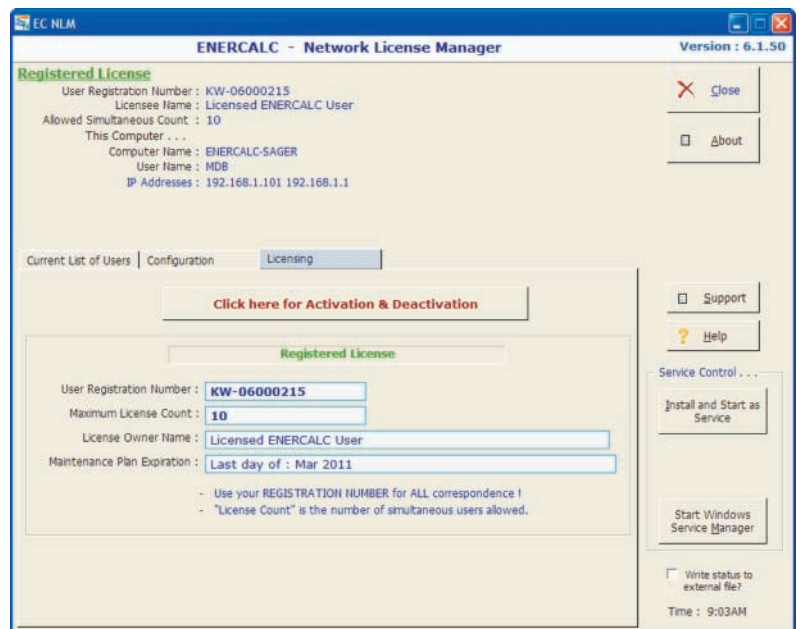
EC NLM

ENERCALC - Network License Manager

Version : 6.1.50

Registered License

User Registration Number : KW-06000215
Licensee Name : Licensed ENERCALC User
Allowed Simultaneous Count : 10
This Computer . . .
Computer Name : ENERCALC-SAGER
User Name : MDB
IP Addresses : 192.168.1.101 192.168.1.1

Close

About

Current List of Users | Configuration | Licensing

Click here for Activation & Deactivation

Registered License

User Registration Number : KW-06000215
Maximum License Count : 10
License Owner Name : Licensed ENERCALC User
Maintenance Plan Expiration : Last day of : Mar 2011

- Use your REGISTRATION NUMBER for ALL correspondence !
- "License Count" is the number of simultaneous users allowed.

Support

Help

Service Control . . .

Install and Start as Service

Start Windows Service Manager

Write status to external file?

Time : 9:03AM